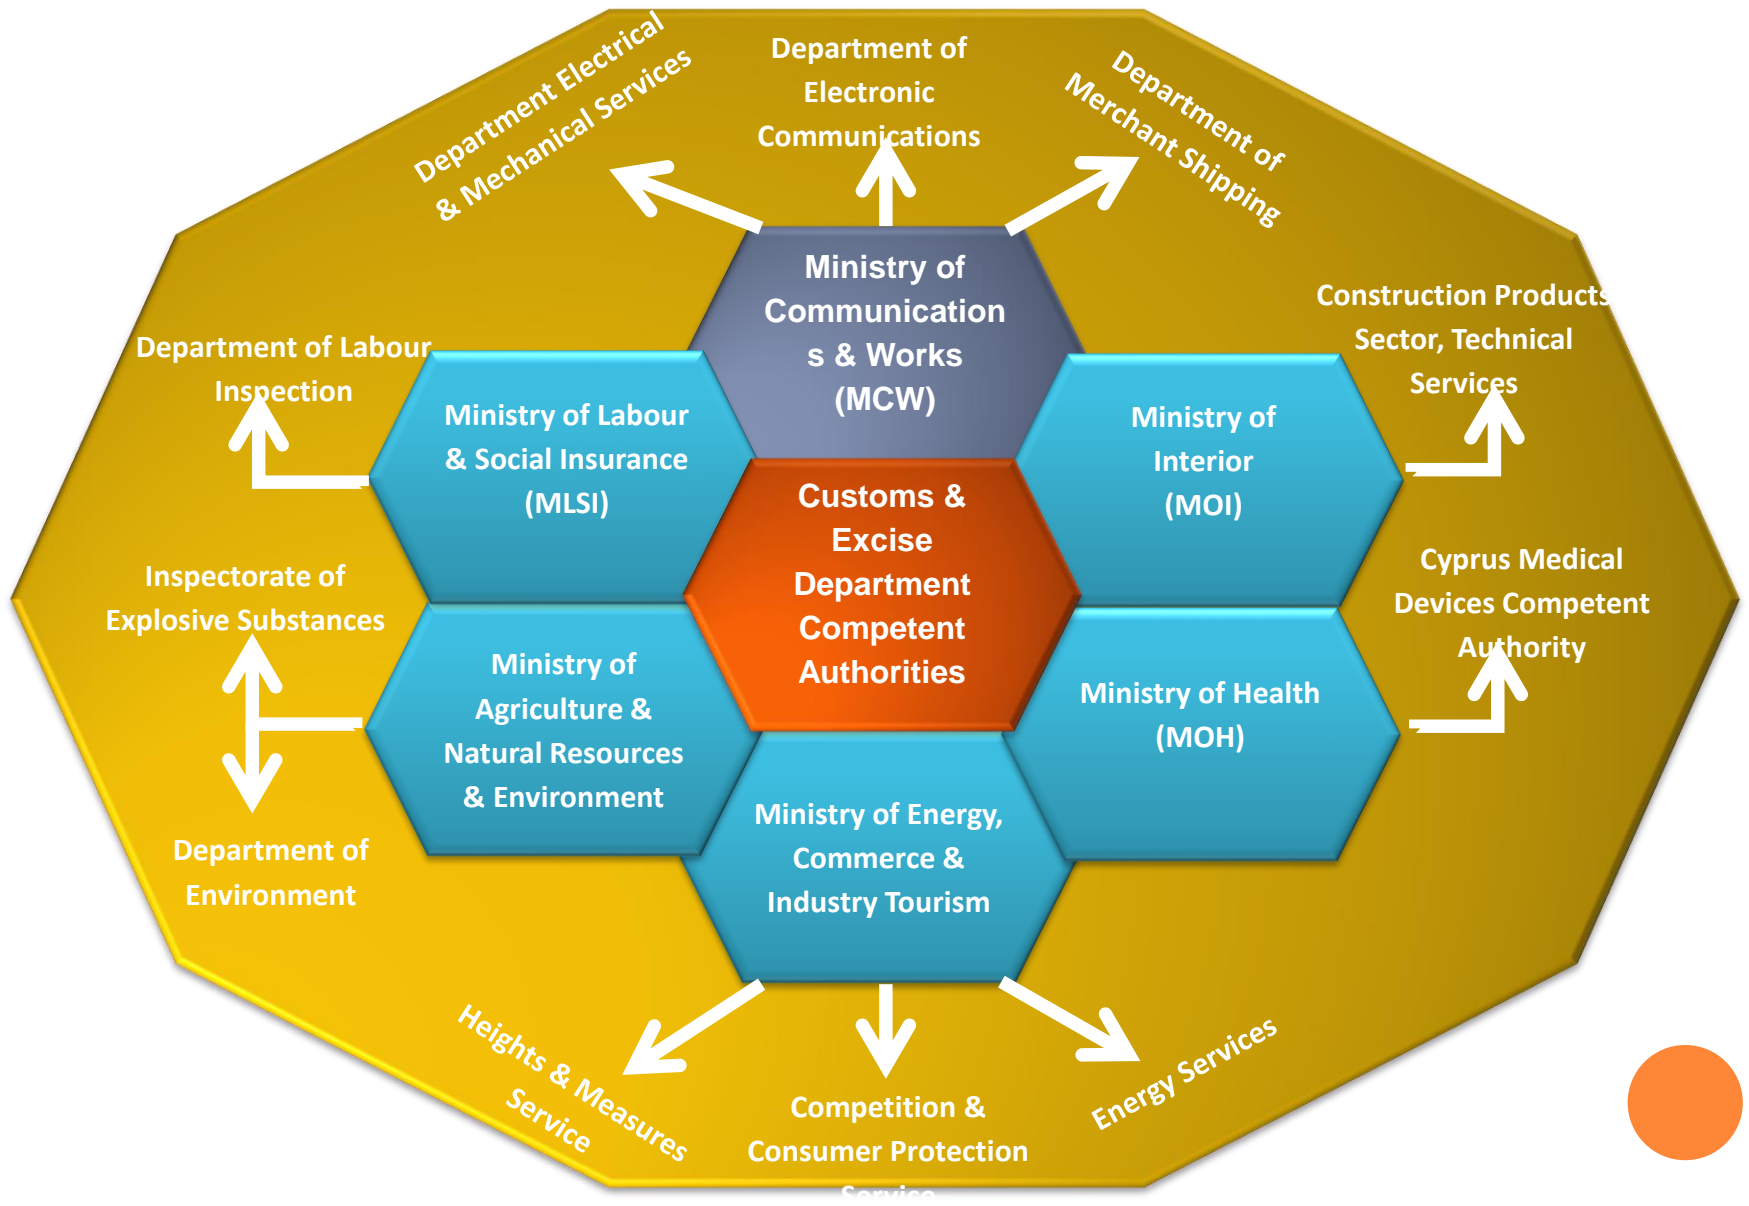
Department Electrical & Mechanical Services

Department of Electronic Communications

Department of Merchant Shipping

Ministry of Communications & Works (MCW)

Department of Labour Inspection

Ministry of Labour & Social Insurance (MLSI)

Customs & Excise Department Competent Authorities

Ministry of Interior (MOI)

Construction Products Sector, Technical Services

Inspectorate of Explosive Substances

Ministry of Agriculture & Natural Resources & Environment

Ministry of Health (MOH)

Cyprus Medical Devices Competent Authority

Department of Environment

Ministry of Energy, Commerce & Industry Tourism

Heights & Measures Service

Competition & Consumer Protection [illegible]

Energy Services